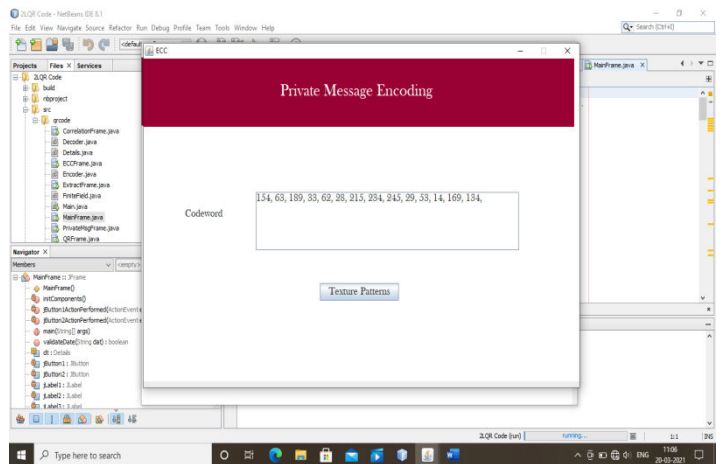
2LQR Code - NetBeans IDE 8.1
File Edit View Navigate Source Refactor Run Debug Profile Team Tools Window Help
Search (Ctrl+I)
<default
Projects Files × Services
2LQR Code
build
nbproject
src
qrcode
CorrelationFrame.java
Decoder.java
Details.java
ECCFrame.java
Encoder.java
ExtractFrame.java
FiniteField.java
Main.java
MainFrame.java
PrivateMsgFrame.java
QRFrame.java
Navigator ×
Members
<empty>
MainFrame :: JFrame
MainFrame()
initComponents()
jButton1ActionPerformed(ActionEvent e
jButton2ActionPerformed(ActionEvent e
main(String[] args)
validateDate(String dat) : boolean
dt : Details
jButton1 : JButton
jButton2 : JButton
jLabel1 : JLabel
jLabel2 : JLabel
jLabel3 : JLabel
MainFrame.java ×
ECC
Private Message Encoding
Codeword
154, 63, 189, 33, 62, 28, 215, 234, 245, 29, 53, 14, 169, 134,
Texture Patterns
2LQR Code (run)
running...
1:1
INS
Type here to search
ENG
11:06
20-03-2021